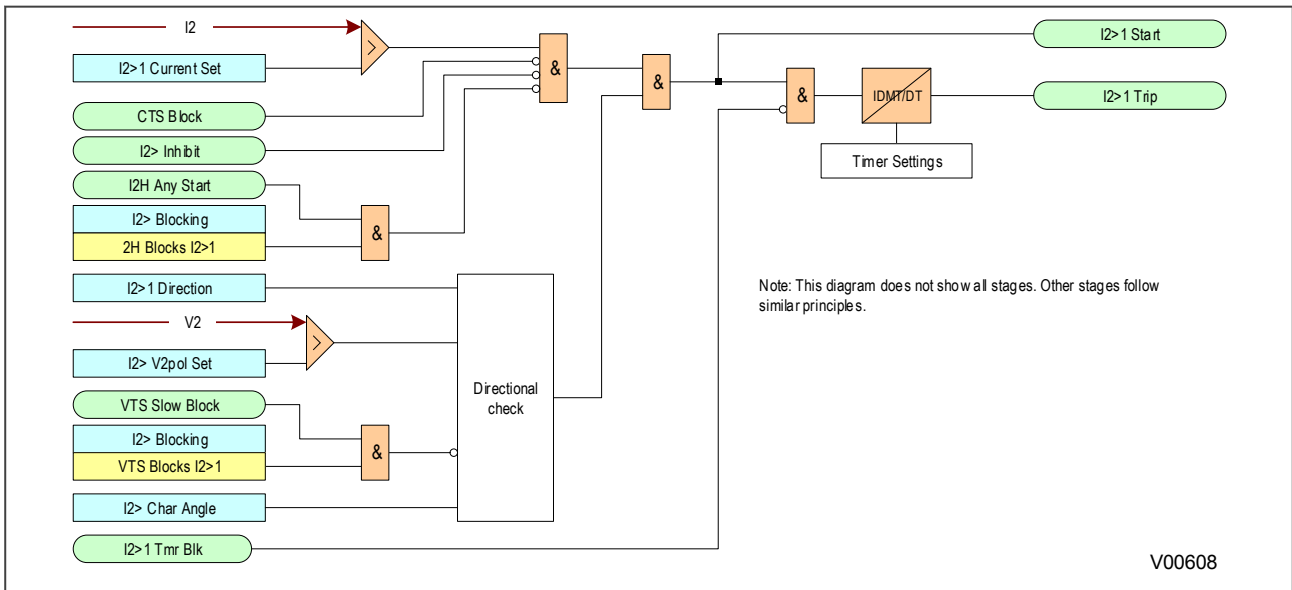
I2

I2>1 Current Set

CTS Block

I2> Inhibit

I2H Any Start

I2> Blocking

2H Blocks I2>1

I2>1 Direction

V2

I2> V2pol Set

VTS Slow Block

I2> Blocking

VTS Blocks I2>1

I2> Char Angle

I2>1 Tmr Blk

&

&

&

&

&

>

>

Directional check

IDMT/DT

Timer Settings

I2>1 Start

I2>1 Trip

Note: This diagram does not show all stages. Other stages follow similar principles.

V00608